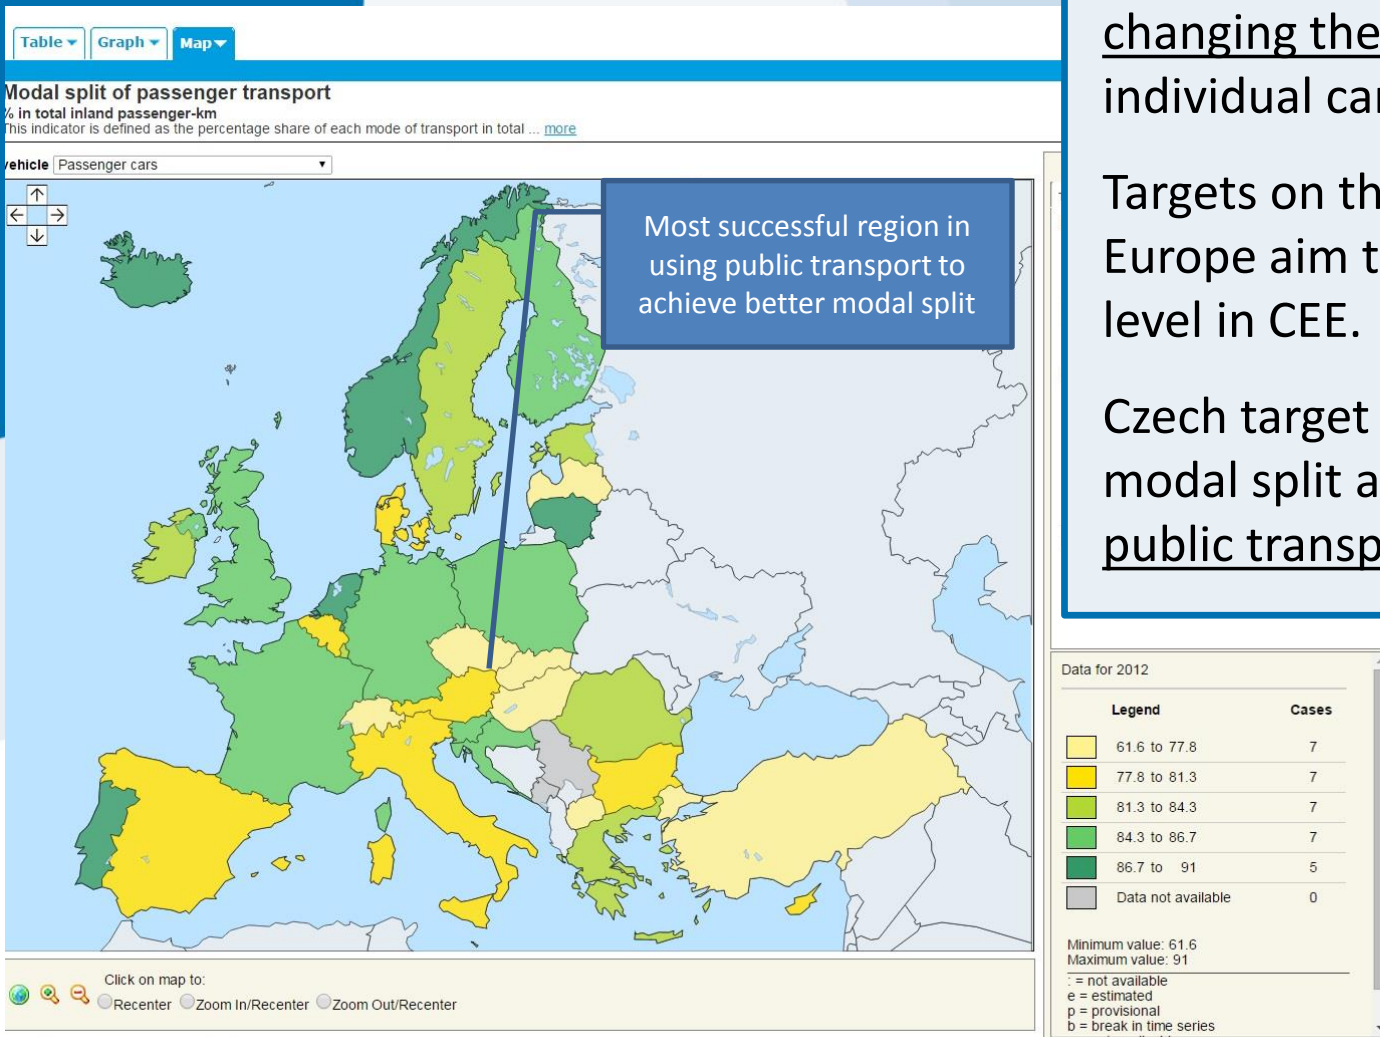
Table Graph Map

Modal split of passenger transport
% in total inland passenger-km
This indicator is defined as the percentage share of each mode of transport in total ... more

ehicle Passenger cars

Most successful region in using public transport to achieve better modal split

Click on map to:
Recenter Zoom In/Recenter Zoom Out/Recenter

changing the
individual ca

Targets on th
Europe aim t
level in CEE.

Czech target
modal split a
public transp

Data for 2012

| Legend | Cases |
|---|---|
| 61.6 to 77.8 | 7 |
| 77.8 to 81.3 | 7 |
| 81.3 to 84.3 | 7 |
| 84.3 to 86.7 | 7 |
| 86.7 to 91 | 5 |
| Data not available | 0 |

Minimum value: 61.6
Maximum value: 91
: = not available
e = estimated
p = provisional
b = break in time series